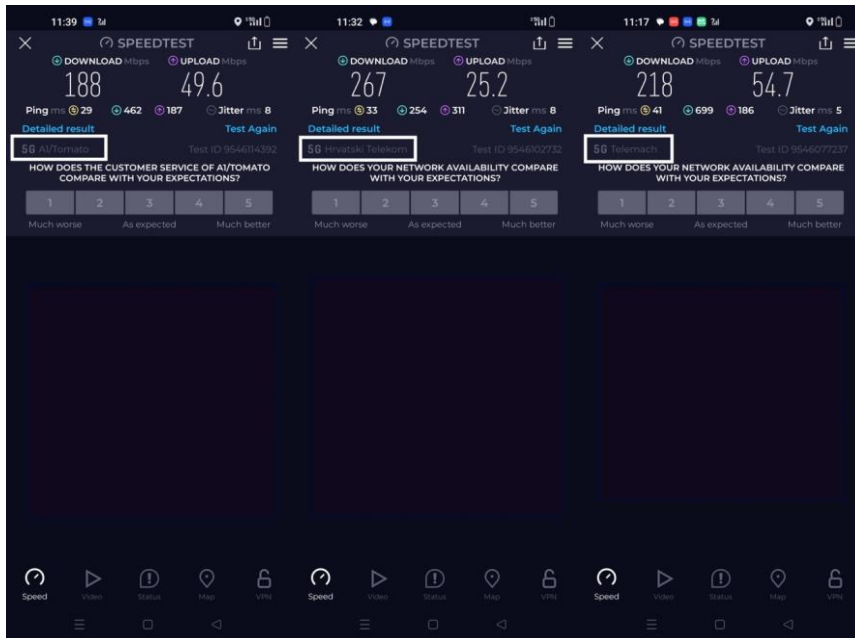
11:39

SPEEDTEST

DOWNLOAD Mbps
188

UPLOAD Mbps
49.6

Ping ms 29 462 187 Jitter ms 8

Detailed result

Test Again

5G A1/Tomato

Test ID 9546114392

HOW DOES THE CUSTOMER SERVICE OF A1/TOMATO COMPARE WITH YOUR EXPECTATIONS?

| 1 | 2 | 3 | 4 | 5 |
|---|---|---|---|---|

Much worse As expected Much better

Speed Video Status Map VPN

11:32

SPEEDTEST

DOWNLOAD Mbps
267

UPLOAD Mbps
25.2

Ping ms 33 254 311 Jitter ms 8

Detailed result

Test Again

5G Hrvatski Telekom

Test ID 9546102732

HOW DOES YOUR NETWORK AVAILABILITY COMPARE WITH YOUR EXPECTATIONS?

| 1 | 2 | 3 | 4 | 5 |
|---|---|---|---|---|

Much worse As expected Much better

Speed Video Status Map VPN

11:17

SPEEDTEST

DOWNLOAD Mbps
218

UPLOAD Mbps
54.7

Ping ms 41 699 186 Jitter ms 5

Detailed result

Test Again

5G Telemach

Test ID 9546077237

HOW DOES YOUR NETWORK AVAILABILITY COMPARE WITH YOUR EXPECTATIONS?

| 1 | 2 | 3 | 4 | 5 |
|---|---|---|---|---|

Much worse As expected Much better

Speed Video Status Map VPN